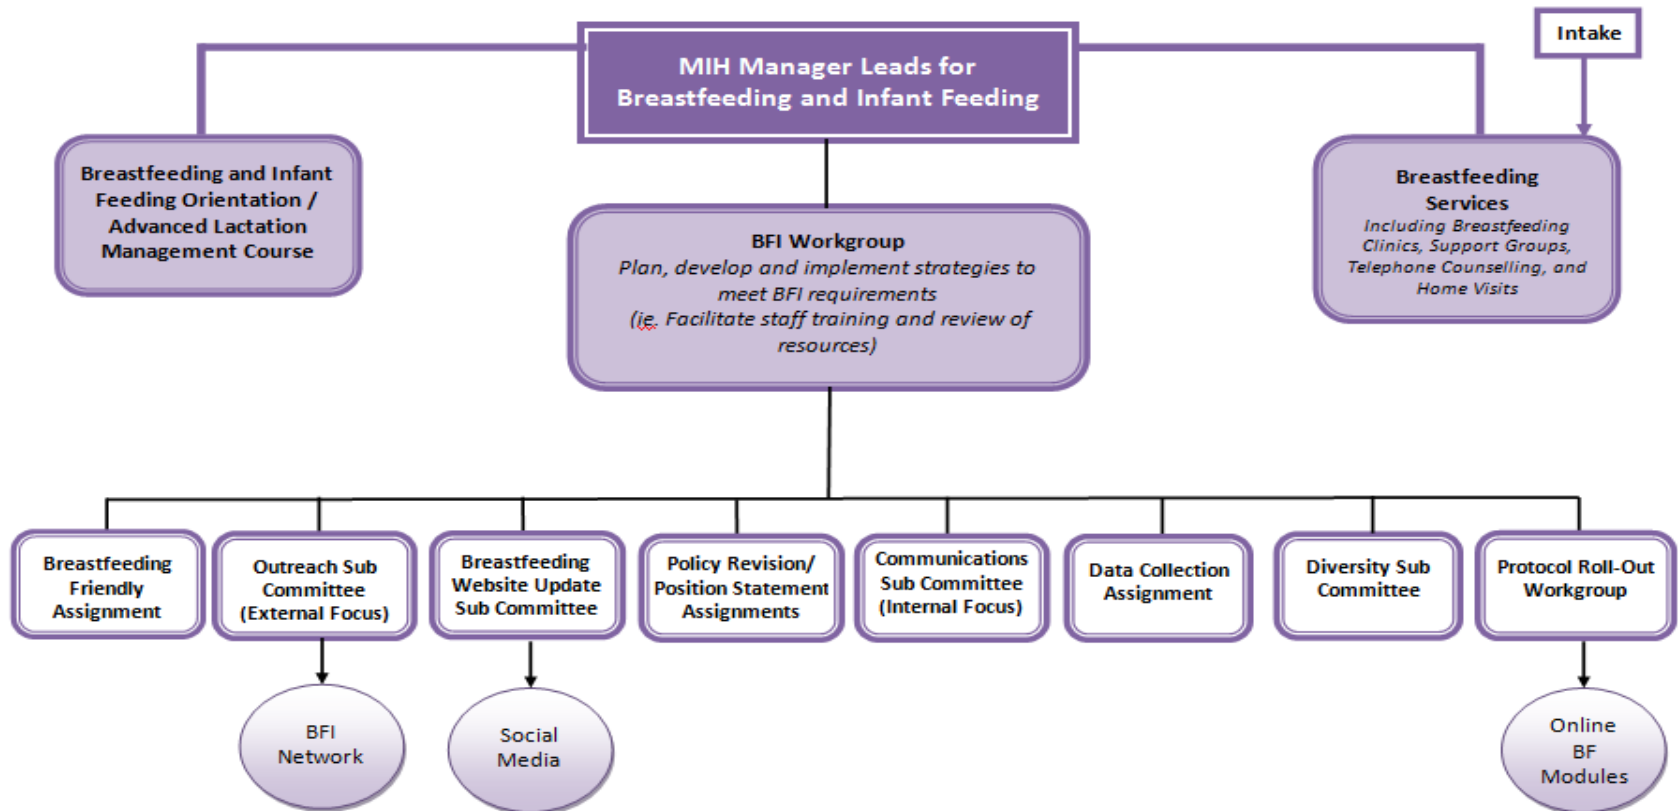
Intake

MIH Manager Leads for Breastfeeding and Infant Feeding

Breastfeeding and Infant Feeding Orientation / Advanced Lactation Management Course

BFI Workgroup
Plan, develop and implement strategies to meet BFI requirements
(ie. Facilitate staff training and review of resources)

Breastfeeding Services
Including Breastfeeding Clinics, Support Groups, Telephone Counselling, and Home Visits

Breastfeeding Friendly Assignment

Outreach Sub Committee (External Focus)

Breastfeeding Website Update Sub Committee

Policy Revision/ Position Statement Assignments

Communications Sub Committee (Internal Focus)

Data Collection Assignment

Diversity Sub Committee

Protocol Roll-Out Workgroup

BFI Network

Social Media

Online BF Modules